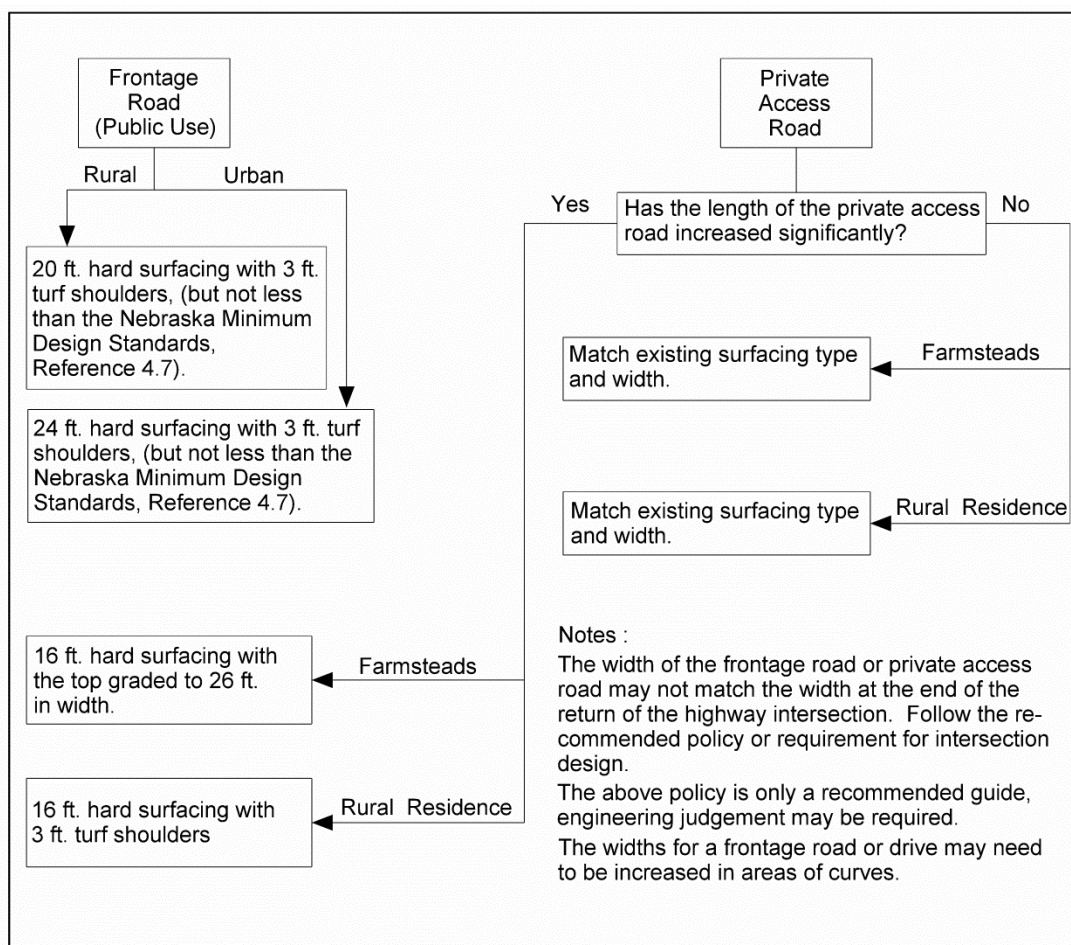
Frontage Road (Public Use)

Rural

Urban

20 ft. hard surfacing with 3 ft. turf shoulders, (but not less than the Nebraska Minimum Design Standards, Reference 4.7).

24 ft. hard surfacing with 3 ft. turf shoulders, (but not less than the Nebraska Minimum Design Standards, Reference 4.7).

Private Access Road

Yes

Has the length of the private access road increased significantly?

No

Farmsteads

Match existing surfacing type and width.

Rural Residence

Match existing surfacing type and width.

Farmsteads

16 ft. hard surfacing with the top graded to 26 ft. in width.

Rural Residence

16 ft. hard surfacing with 3 ft. turf shoulders

Notes :

The width of the frontage road or private access road may not match the width at the end of the return of the highway intersection. Follow the recommended policy or requirement for intersection design.

The above policy is only a recommended guide, engineering judgement may be required.

The widths for a frontage road or drive may need to be increased in areas of curves.